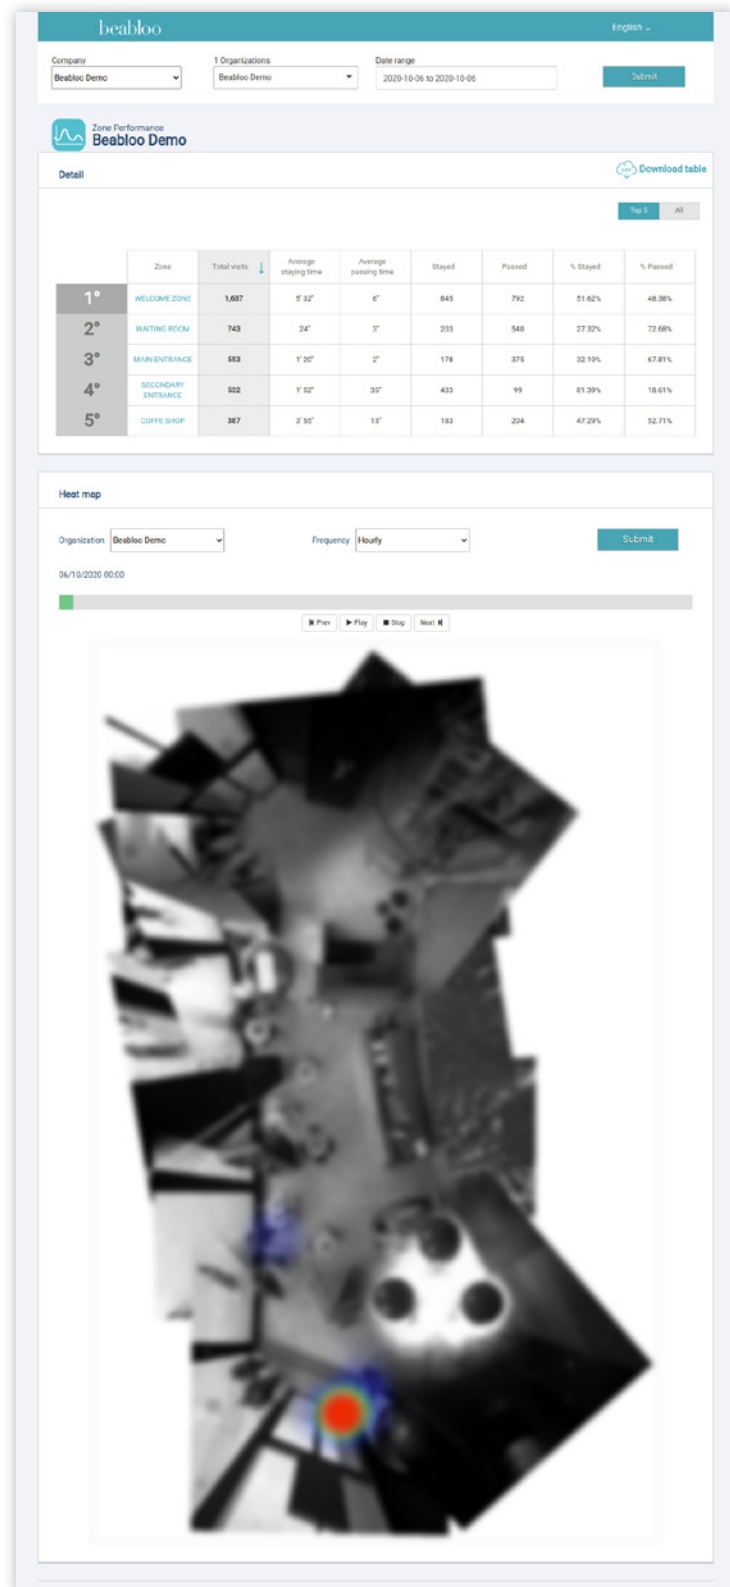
beabloo

English ⌄

Company
Beabloo Demo

1 Organizations
Beabloo Demo

Date range
2020-10-06 to 2020-10-06

Submit

Zone Performance
Beabloo Demo

Detail

Download table

Top 5 | All

| | Zone | Total visits ↓ | Average staying time | Average passing time | Stayed | Passed | % Stayed | % Passed |
|---|---|---|---|---|---|---|---|---|
| 1° | WELCOME ZONE | 1,637 | 5' 32" | 6" | 845 | 792 | 51.62% | 48.38% |
| 2° | WAITING ROOM | 743 | 24" | 3" | 203 | 540 | 27.32% | 72.68% |
| 3° | MAIN ENTRANCE | 553 | 1' 30" | 2" | 178 | 375 | 32.19% | 67.81% |
| 4° | SECONDARY ENTRANCE | 532 | 1' 52" | 35" | 433 | 99 | 81.39% | 18.61% |
| 5° | COFFE SHOP | 387 | 3' 55" | 13" | 183 | 204 | 47.29% | 52.71% |

Heat map

Organization Beabloo Demo

Frequency Hourly

Submit

06/10/2020 00:00

Prev | Play | Stop | Next